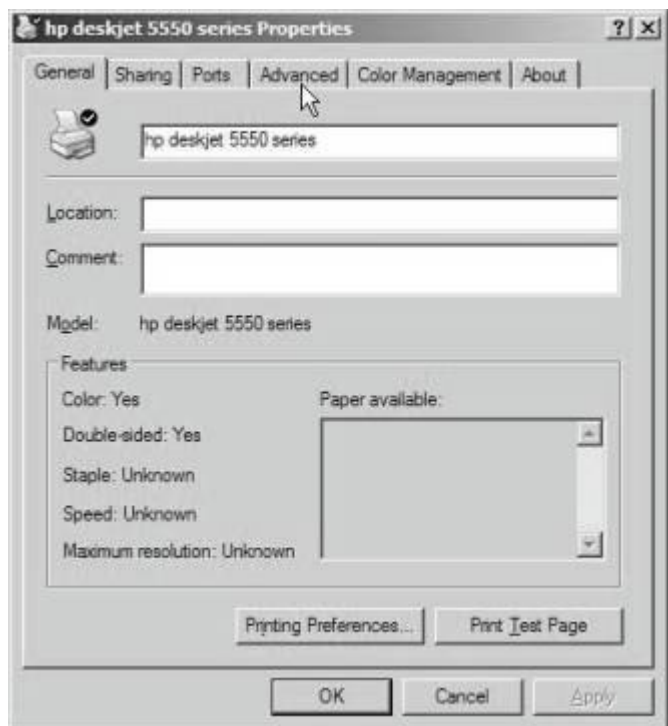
hp deskjet 5550 series Properties

?|X

General | Sharing | Ports | Advanced | Color Management | About

hp deskjet 5550 series

Location:

Comment:

Model: hp deskjet 5550 series

Features

Color: Yes

Double-sided: Yes

Staple: Unknown

Speed: Unknown

Maximum resolution: Unknown

Paper available:

Printing Preferences...

Print Test Page

OK

Cancel

Apply